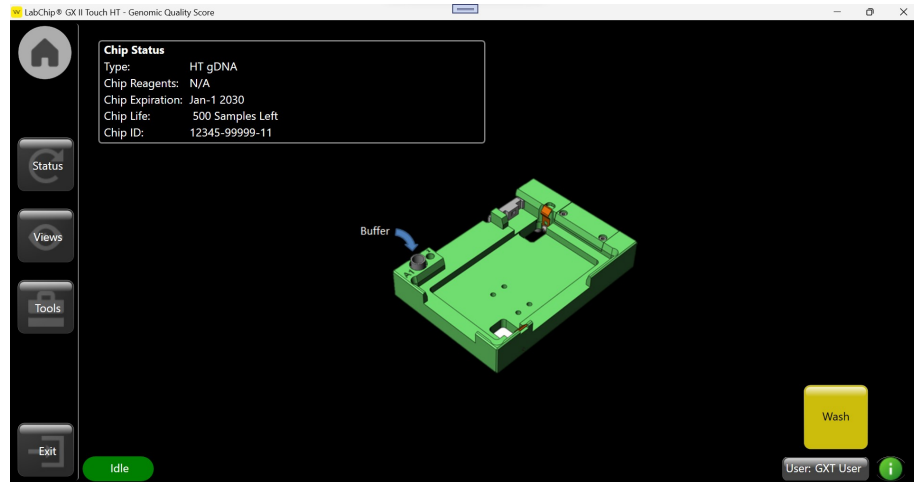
LabChip® GX II Touch HT - Genomic Quality Score

Chip Status
Type: HT gDNA
Chip Reagents: N/A
Chip Expiration: Jan-1 2030
Chip Life: 500 Samples Left
Chip ID: 12345-99999-11

Status

Views

Tools

Buffer

Wash

Exit

Idle

User: GXT User